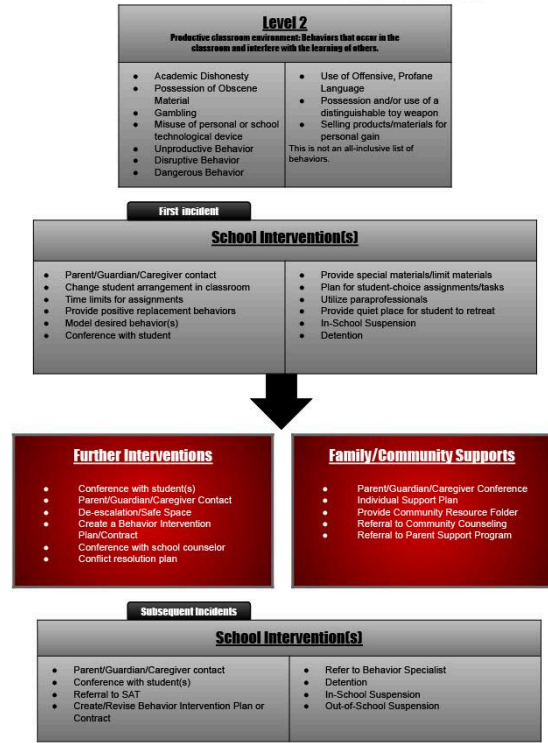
Level 2

Productive classroom environment: Behaviors that occur in the classroom and interfere with the learning of others.

- Academic Dishonesty
- Possession of Obscene Material
- Gambling
- Misuse of personal or school technological device
- Unproductive Behavior
- Disruptive Behavior
- Dangerous Behavior

- Use of Offensive, Profane Language
- Possession and/or use of a distinguishable toy weapon
- Selling products/materials for personal gain

This is not an all-inclusive list of behaviors.

First incident

School Intervention(s)

- Parent/Guardian/Caregiver contact
- Change student arrangement in classroom
- Time limits for assignments
- Provide positive replacement behaviors
- Model desired behavior(s)
- Conference with student

- Provide special materials/limit materials
- Plan for student-choice assignments/tasks
- Utilize paraprofessionals
- Provide quiet place for student to retreat
- In-School Suspension
- Detention

Further Interventions

- Conference with student(s)
- Parent/Guardian/Caregiver Contact
- De-escalation/Safe Space
- Create a Behavior Intervention Plan/Contract
- Conference with school counselor
- Conflict resolution plan

Family/Community Supports

- Parent/Guardian/Caregiver Conference
- Individual Support Plan
- Provide Community Resource Folder
- Referral to Community Counseling
- Referral to Parent Support Program

Subsequent Incidents

School Intervention(s)

- Parent/Guardian/Caregiver contact
- Conference with student(s)
- Referral to SAT
- Create/Revise Behavior Intervention Plan or Contract

- Refer to Behavior Specialist
- Detention
- In-School Suspension
- Out-of-School Suspension